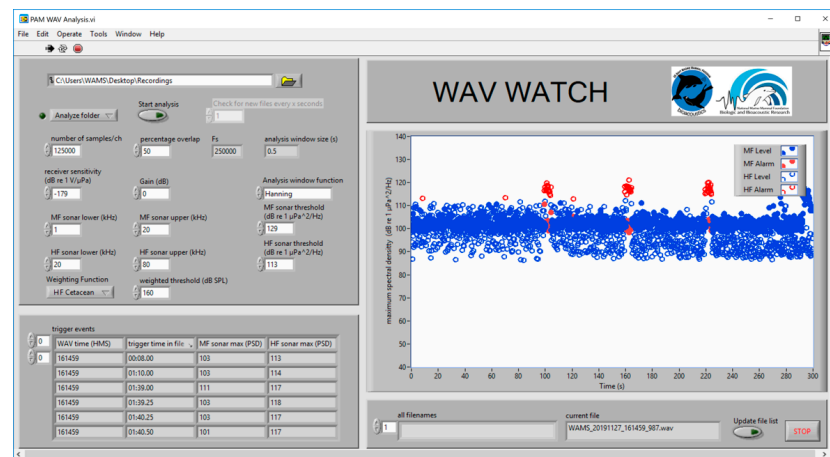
PAM WAV Analysis.vi

File Edit Operate Tools Window Help

C:\Users\WAMS\Desktop\Recordings

Start analysis

Analyze folder

Check for new files every x seconds

1

number of samples/ch

125000

percentage overlap

50

Fs

250000

analysis window size (s)

0.5

receiver sensitivity (dB re 1 V/µPa)

-179

Gain (dB)

0

Analysis window function

Hanning

MF sonar lower (kHz)

1

MF sonar upper (kHz)

20

MF sonar threshold (dB re 1 µPa^2/Hz)

129

HF sonar lower (kHz)

20

HF sonar upper (kHz)

80

HF sonar threshold (dB re 1 µPa^2/Hz)

113

Weighting Function

HF Cetacean

weighted threshold (dB SPL)

160

trigger events

0

0

| WAV time (HMS) | trigger time in file | MF sonar max (PSD) | HF sonar max (PSD) |
|---|---|---|---|
| 161459 | 00:08.00 | 103 | 113 |
| 161459 | 01:10.00 | 103 | 114 |
| 161459 | 01:39.00 | 111 | 117 |
| 161459 | 01:39.25 | 103 | 118 |
| 161459 | 01:40.25 | 103 | 117 |
| 161459 | 01:40.50 | 101 | 117 |

WAV WATCH

Biologic and Bioacoustic Research

MF Level
MF Alarm
HF Level
HF Alarm

maximum spectral density (dB re 1 µPa^2/Hz)

140 130 120 110 100 90 80 70 60 50 40

0 20 40 60 80 100 120 140 160 180 200 220 240 260 280 300

Time (s)

all filenames

1

current file

WAMS_20191127_161459_987.wav

Update file list

STOP